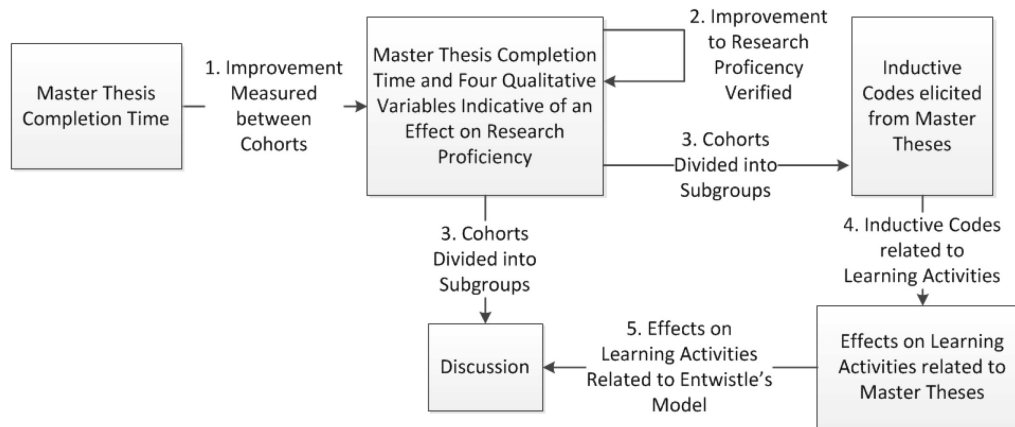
Master Thesis Completion Time

1. Improvement Measured between Cohorts

Master Thesis Completion Time and Four Qualitative Variables Indicative of an Effect on Research Proficiency

2. Improvement to Research Proficiency Verified

Inductive Codes elicited from Master Theses

3. Cohorts Divided into Subgroups

3. Cohorts Divided into Subgroups

4. Inductive Codes related to Learning Activities

Discussion

5. Effects on Learning Activities Related to Entwistle's Model

Effects on Learning Activities related to Master Theses